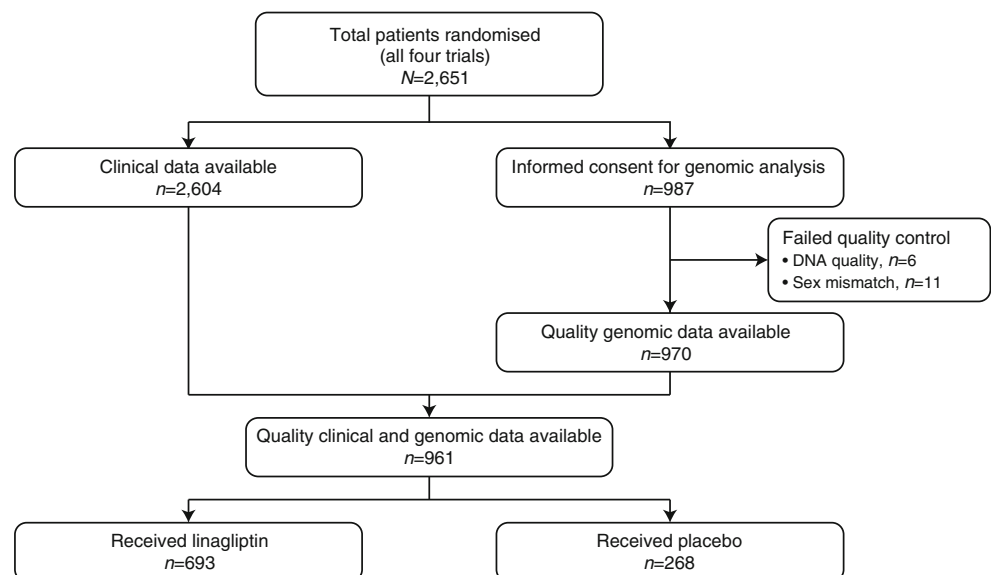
Total patients randomised
(all four trials)
N=2,651

Clinical data available
n=2,604

Informed consent for genomic analysis
n=987

Failed quality control
• DNA quality, n=6
• Sex mismatch, n=11

Quality genomic data available
n=970

Quality clinical and genomic data available
n=961

Received linagliptin
n=693

Received placebo
n=268